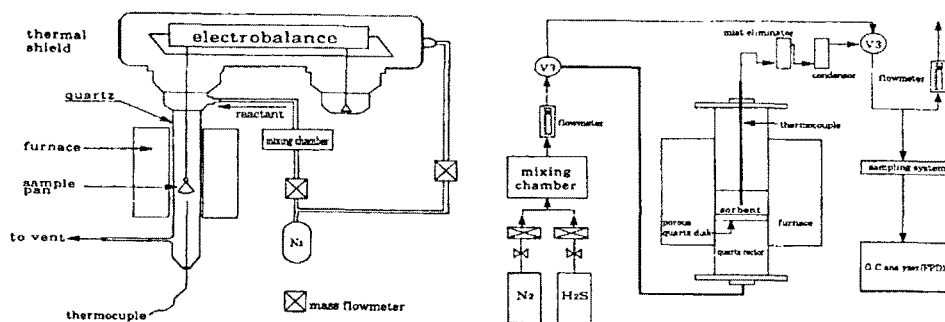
thermal shield

electrobalance

quartz

reactant

mixing chamber

furnace

sample pan

to vent

$N_2$

thermocuple

mass flowmeter

V1

flowmeter

mixing chamber

$N_2$

$H_2S$

mist eliminator

condensor

V3

flowmeter

thermocouple

porous quartz disk

sorbent

furnace

quartz reactor

sampling system

G.C ana yzer(FPD)